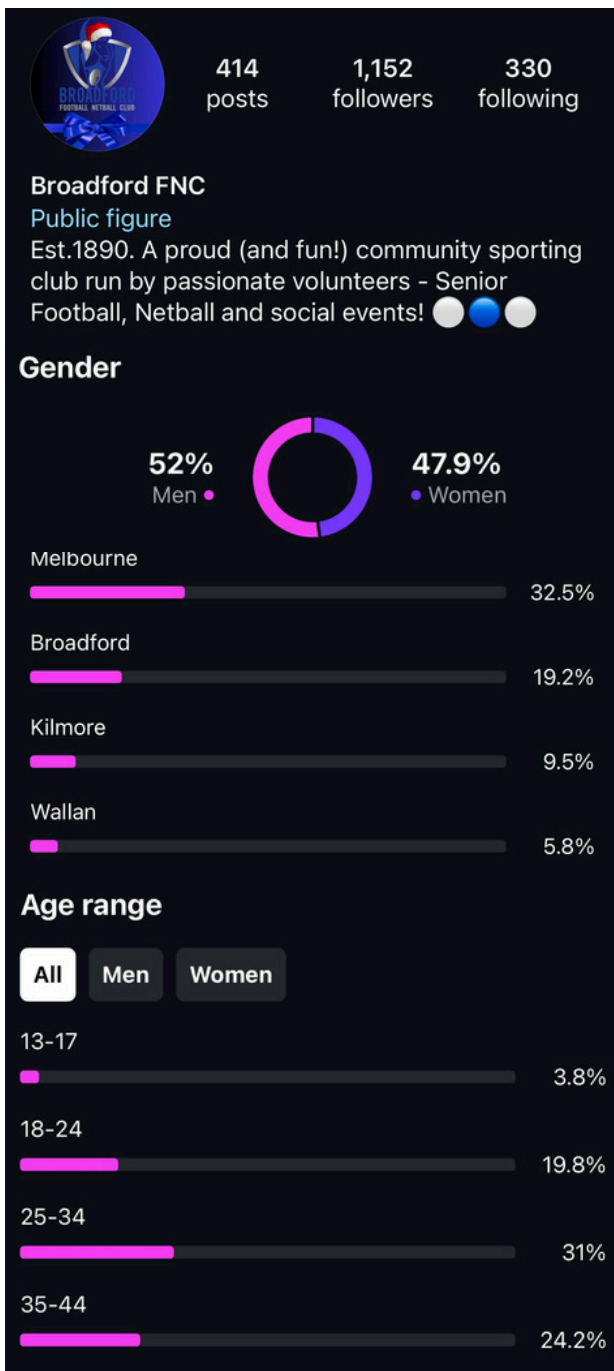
BROADFORD FOOTBALL NETBALL CLUB

414 posts

1,152 followers

330 following

Broadford FNC
Public figure
Est.1890. A proud (and fun!) community sporting club run by passionate volunteers - Senior Football, Netball and social events! ⚪🔵⚪

Gender

52%
Men

47.9%
Women

Melbourne
32.5%

Broadford
19.2%

Kilmore
9.5%

Wallan
5.8%

Age range

All Men Women

13-17
3.8%

18-24
19.8%

25-34
31%

35-44
24.2%